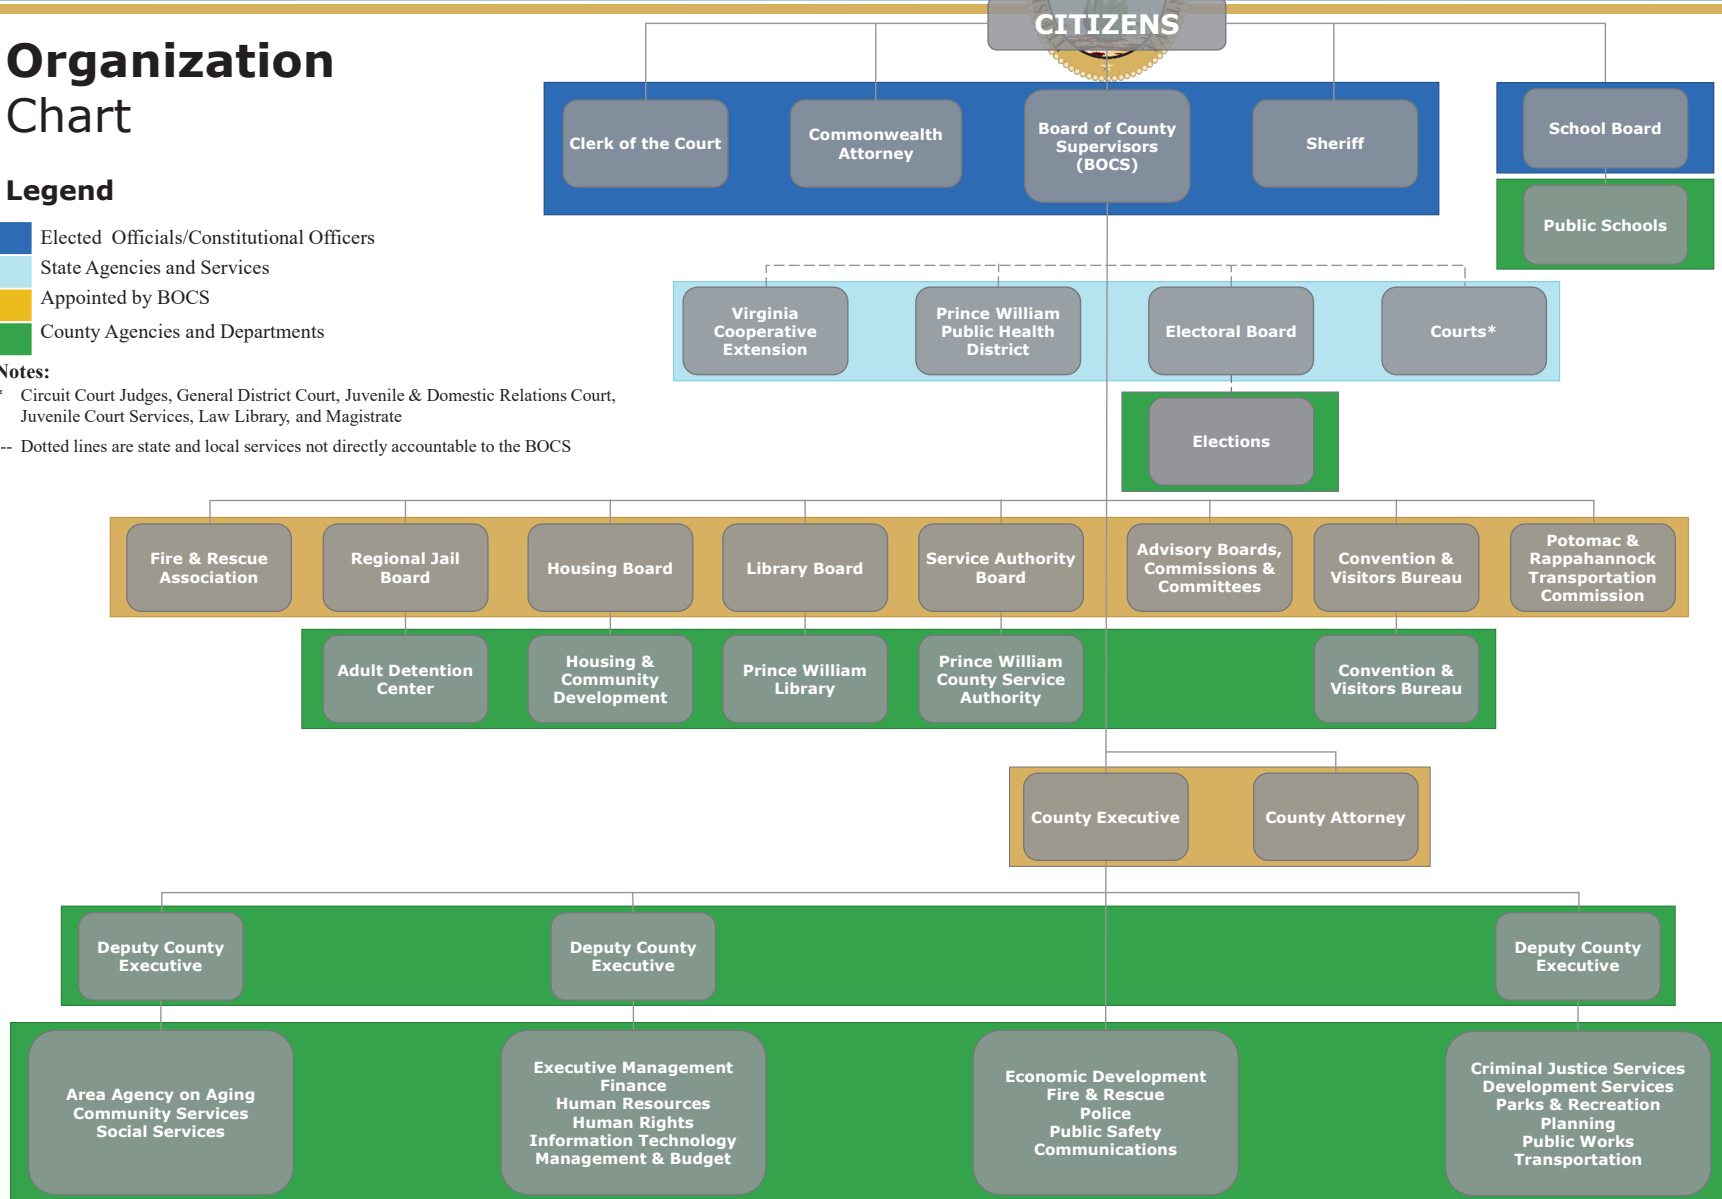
Organization Chart

Legend

Elected Officials/Constitutional Officers
State Agencies and Services
Appointed by BOCS
County Agencies and Departments

Notes:
* Circuit Court Judges, General District Court, Juvenile & Domestic Relations Court, Juvenile Court Services, Law Library, and Magistrate
-- Dotted lines are state and local services not directly accountable to the BOCS

CITIZENS

Clerk of the Court
Commonwealth Attorney
Board of County Supervisors (BOCS)
Sheriff
School Board
Public Schools

Virginia Cooperative Extension
Prince William Public Health District
Electoral Board
Courts*
Elections

Fire & Rescue Association
Regional Jail Board
Housing Board
Library Board
Service Authority Board
Advisory Boards, Commissions & Committees
Convention & Visitors Bureau
Potomac & Rappahannock Transportation Commission

Adult Detention Center
Housing & Community Development
Prince William Library
Prince William County Service Authority
Convention & Visitors Bureau

County Executive
County Attorney

Deputy County Executive
Deputy County Executive
Deputy County Executive

Area Agency on Aging
Community Services
Social Services

Executive Management
Finance
Human Resources
Human Rights
Information Technology
Management & Budget

Economic Development
Fire & Rescue
Police
Public Safety Communications

Criminal Justice Services
Development Services
Parks & Recreation
Planning
Public Works
Transportation